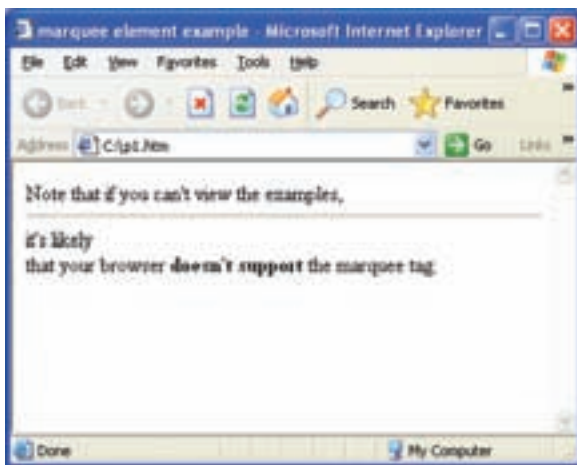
marquee element example - Microsoft Internet Explorer

File Edit View Favorites Tools Help

Back Search Favorites

Address C:\p1.htm Go Links

Note that if you can't view the examples,

it's likely
that your browser **doesn't support** the marquee tag.

Done My Computer